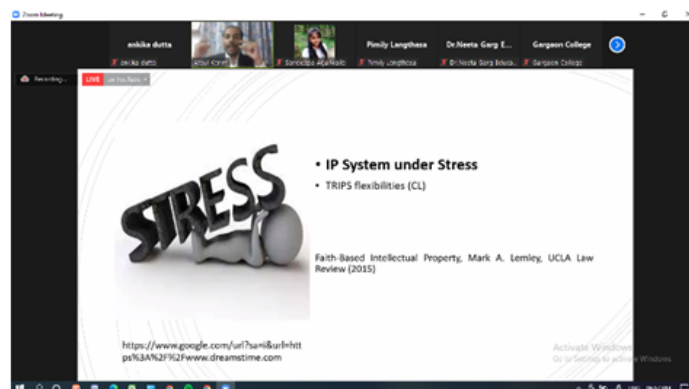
Zoom Meeting

ankika dutta
ankika dutta
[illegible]
Sanjukta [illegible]
Pimily Langthasa
Pimily Langthasa
Dr.Neeta Garg E...
Dr.Neeta Garg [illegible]
Gargaon College
Gargaon College

Recording...

LIVE
on YouTube

STRESS

• IP System under Stress
• TRIPS flexibilities (CL)

Faith-Based Intellectual Property, Mark A. Lemley, UCLA Law Review (2015)

https://www.google.com/url?sa=i&url=https%3A%2F%2Fwww.dreamstime.com

Activate Windows
Go to Settings to activate Windows.